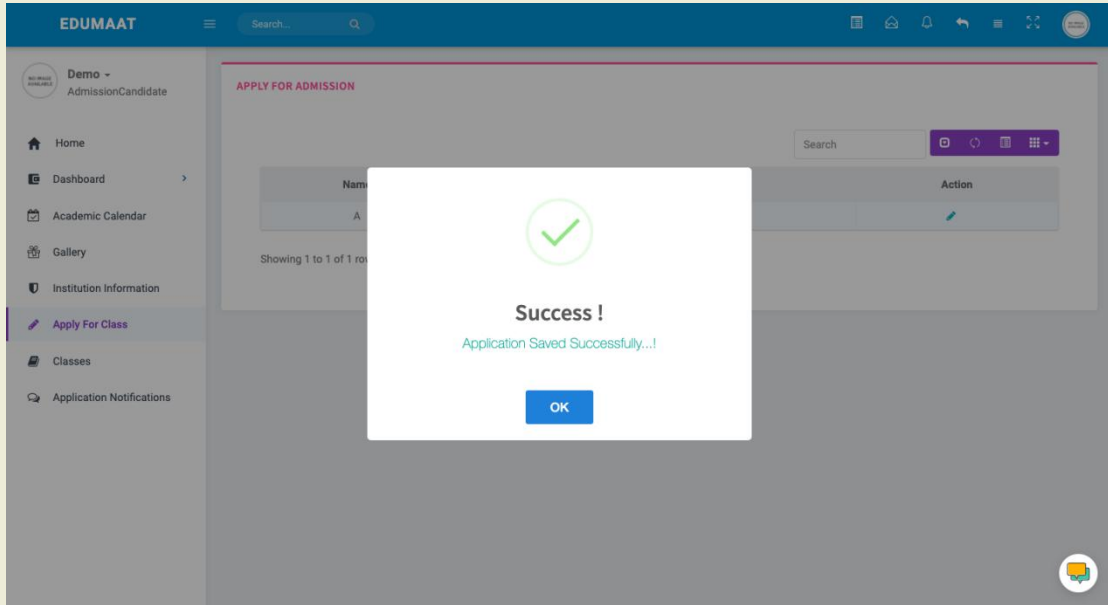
EDUMAAT

Search...

NO IMAGE AVAILABLE

Demo
AdmissionCandidate

Home

Dashboard

Academic Calendar

Gallery

Institution Information

Apply For Class

Classes

Application Notifications

APPLY FOR ADMISSION

Search

| Nam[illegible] | Action |
|---|---|
| A | |

Showing 1 to 1 of 1 ro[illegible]

Success !

Application Saved Successfully...!

OK